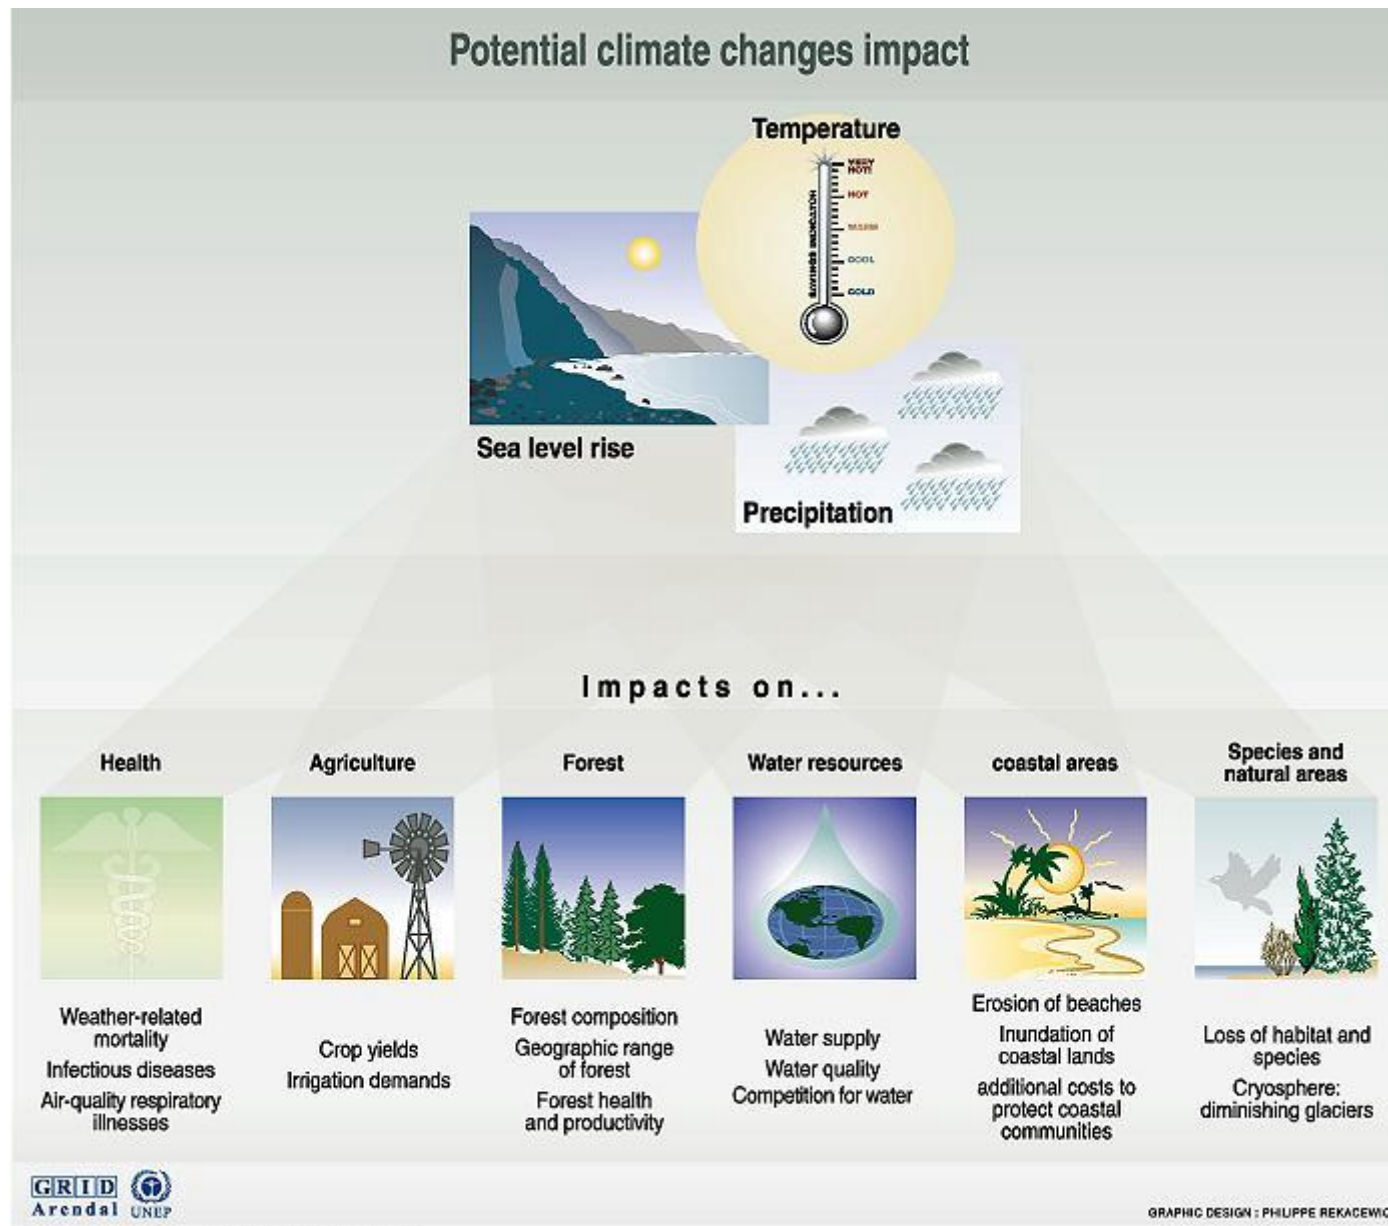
Potential climate changes impact

Temperature

VERY HOT!

HOT

WARM

COOL

COLD

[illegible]

Sea level rise

Precipitation

Impacts on...

Health

Weather-related mortality

Infectious diseases

Air-quality respiratory illnesses

Agriculture

Crop yields

Irrigation demands

Forest

Forest composition

Geographic range of forest

Forest health and productivity

Water resources

Water supply

Water quality

Competition for water

coastal areas

Erosion of beaches

Inundation of coastal lands

additional costs to protect coastal communities

Species and natural areas

Loss of habitat and species

Cryosphere: diminishing glaciers

GRID Arendal UNEP

GRAPHIC DESIGN : PHILIPPE REKACEWIC